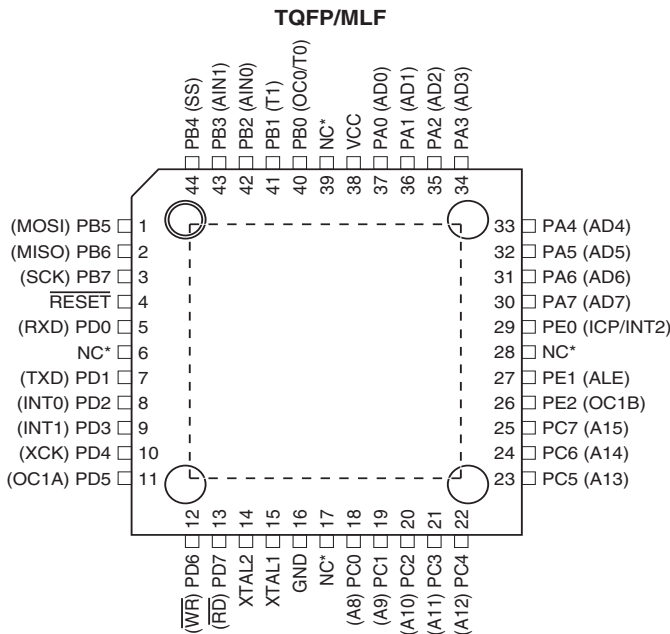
TQFP/MLF

PB4 (SS) 44
PB3 (AIN1) 43
PB2 (AIN0) 42
PB1 (T1) 41
PB0 (OC0/T0) 40
NC* 39
VCC 38
PA0 (AD0) 37
PA1 (AD1) 36
PA2 (AD2) 35
PA3 (AD3) 34

(MOSI) PB5 1
(MISO) PB6 2
(SCK) PB7 3
$\overline{RESET}$ 4
(RXD) PD0 5
NC* 6
(TXD) PD1 7
(INT0) PD2 8
(INT1) PD3 9
(XCK) PD4 10
(OC1A) PD5 11

33 PA4 (AD4)
32 PA5 (AD5)
31 PA6 (AD6)
30 PA7 (AD7)
29 PE0 (ICP/INT2)
28 NC*
27 PE1 (ALE)
26 PE2 (OC1B)
25 PC7 (A15)
24 PC6 (A14)
23 PC5 (A13)

12 ($\overline{WR}$) PD6
13 ($\overline{RD}$) PD7
14 XTAL2
15 XTAL1
16 GND
17 NC*
18 (A8) PC0
19 (A9) PC1
20 (A10) PC2
21 (A11) PC3
22 (A12) PC4